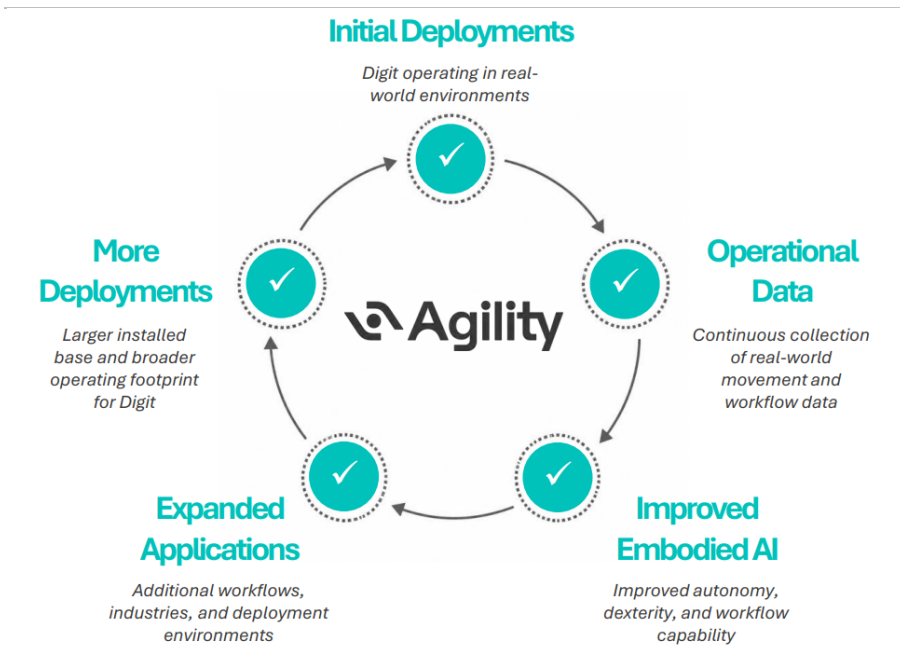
Initial Deployments

Digit operating in real-world environments

Operational Data

Continuous collection of real-world movement and workflow data

Improved Embodied AI

Improved autonomy, dexterity, and workflow capability

Expanded Applications

Additional workflows, industries, and deployment environments

More Deployments

Larger installed base and broader operating footprint for Digit

Agility